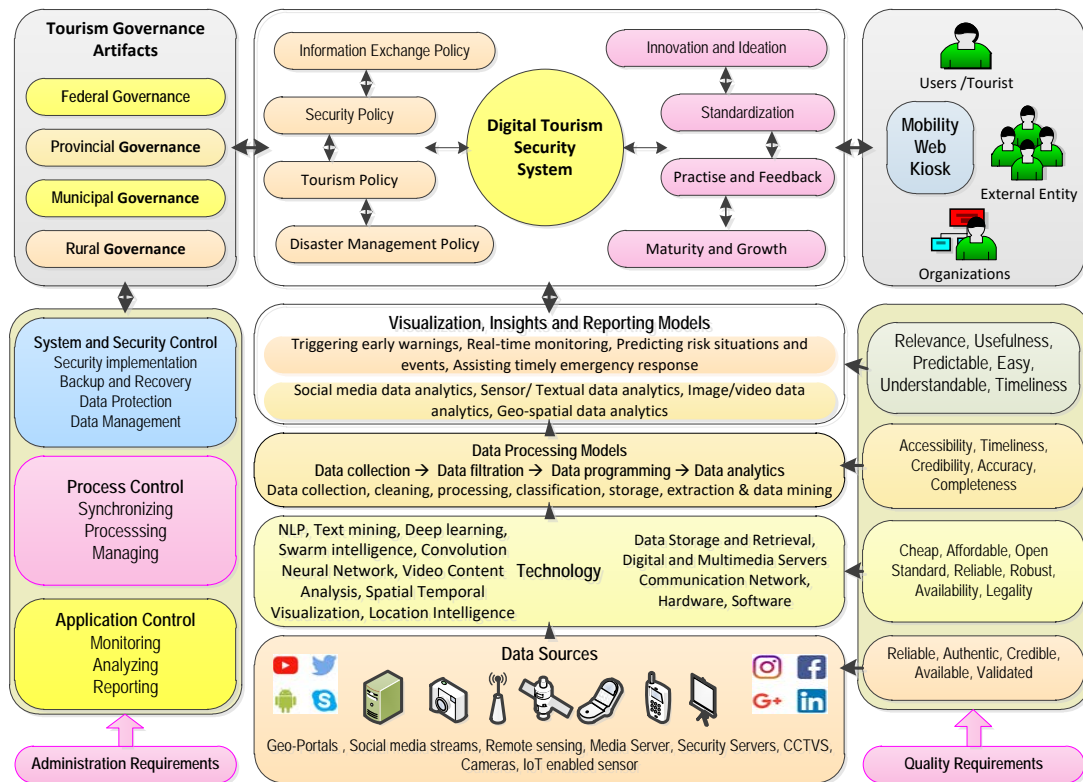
Tourism Governance Artifacts

Federal Governance

Provincial Governance

Municipal Governance

Rural Governance

Information Exchange Policy

Security Policy

Tourism Policy

Disaster Management Policy

Digital Tourism Security System

Innovation and Ideation

Standardization

Practise and Feedback

Maturity and Growth

Users /Tourist

Mobility Web Kiosk

External Entity

Organizations

System and Security Control
Security implementation
Backup and Recovery
Data Protection
Data Management

Process Control
Synchronizing
Processsing
Managing

Application Control
Monitoring
Analyzing
Reporting

Visualization, Insights and Reporting Models
Triggering early warnings, Real-time monitoring, Predicting risk situations and events, Assisting timely emergency response
Social media data analytics, Sensor/ Textual data analytics, Image/video data analytics, Geo-spatial data analytics

Data Processing Models
Data collection → Data filtration → Data programming → Data analytics
Data collection, cleaning, processing, classification, storage, extraction & data mining

NLP, Text mining, Deep learning, Swarm intelligence, Convolution Neural Network, Video Content Analysis, Spatial Temporal Visualization, Location Intelligence

Technology

Data Storage and Retrieval, Digital and Multimedia Servers Communication Network, Hardware, Software

Data Sources

Geo-Portals , Social media streams, Remote sensing, Media Server, Security Servers, CCTVS, Cameras, IoT enabled sensor

Relevance, Usefulness, Predictable, Easy, Understandable, Timeliness

Accessibility, Timeliness, Credibility, Accuracy, Completeness

Cheap, Affordable, Open Standard, Reliable, Robust, Availability, Legality

Reliable, Authentic, Credible, Available, Validated

Administration Requirements

Quality Requirements